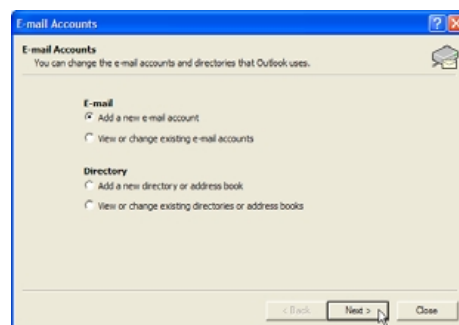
E-mail Accounts

E-mail Accounts
You can change the e-mail accounts and directories that Outlook uses.

E-mail
Add a new e-mail account
View or change existing e-mail accounts

Directory
Add a new directory or address book
View or change existing directories or address books

< Back
Next >
Close